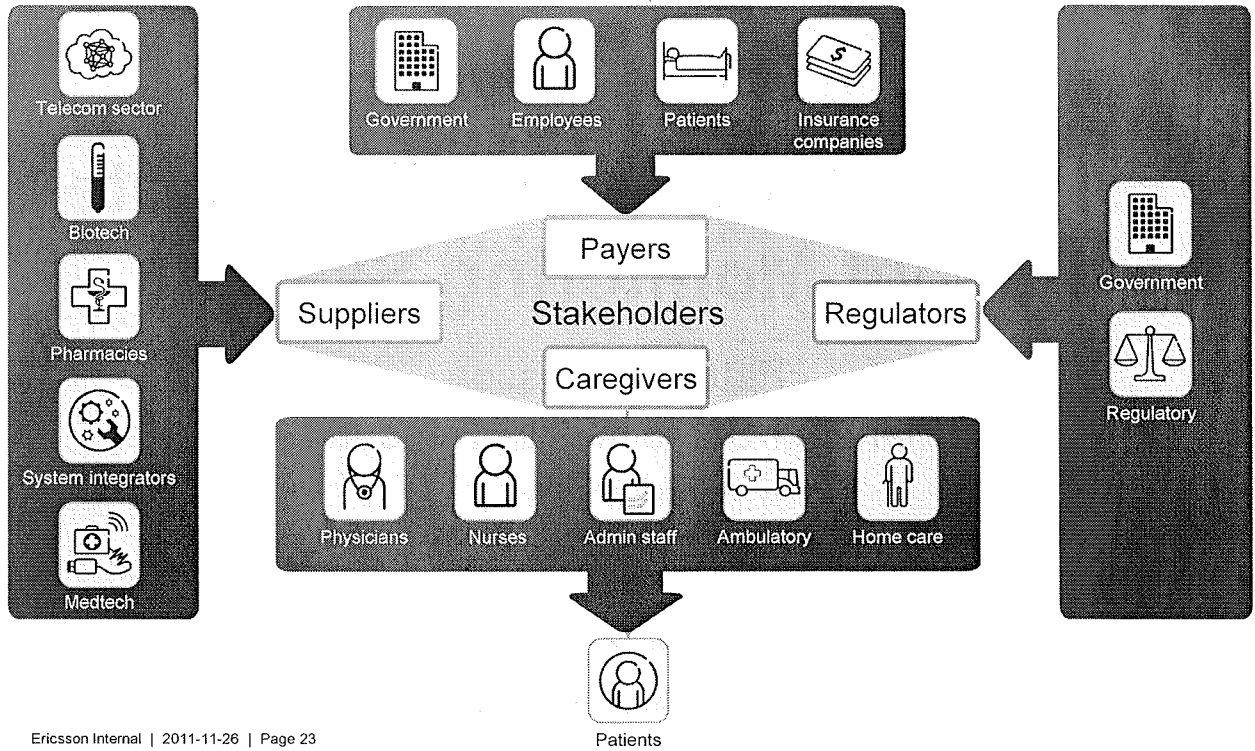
Telecom sector

Biotech

Pharmacies

System integrators

Medtech

Government

Employees

Patients

Insurance companies

Payers

Suppliers

Stakeholders

Regulators

Caregivers

Government

Regulatory

Physicians

Nurses

Admin staff

Ambulatory

Home care

Patients

Ericsson Internal | 2011-11-26 | Page 23